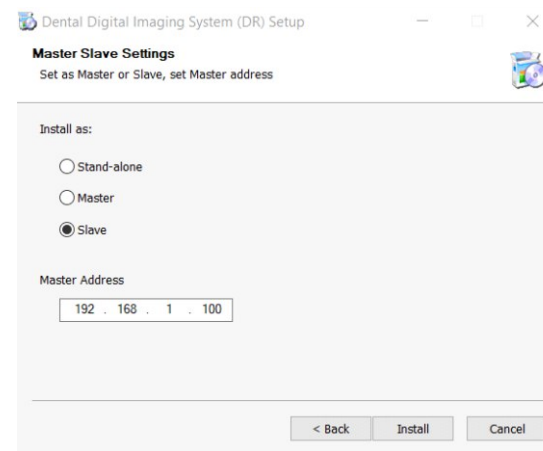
Dental Digital Imaging System (DR) Setup

Master Slave Settings
Set as Master or Slave, set Master address

Install as:

Stand-alone

Master

Slave

Master Address

192 . 168 . 1 . 100

< Back Install Cancel